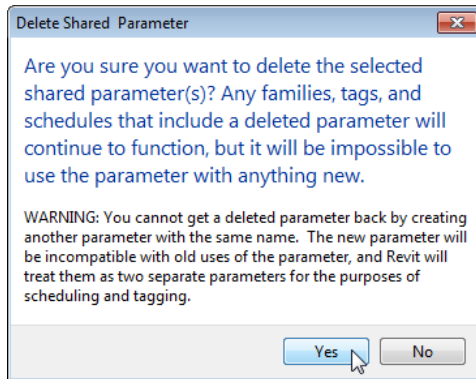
Delete Shared Parameter

Are you sure you want to delete the selected shared parameter(s)? Any families, tags, and schedules that include a deleted parameter will continue to function, but it will be impossible to use the parameter with anything new.

WARNING: You cannot get a deleted parameter back by creating another parameter with the same name. The new parameter will be incompatible with old uses of the parameter, and Revit will treat them as two separate parameters for the purposes of scheduling and tagging.

Yes

No